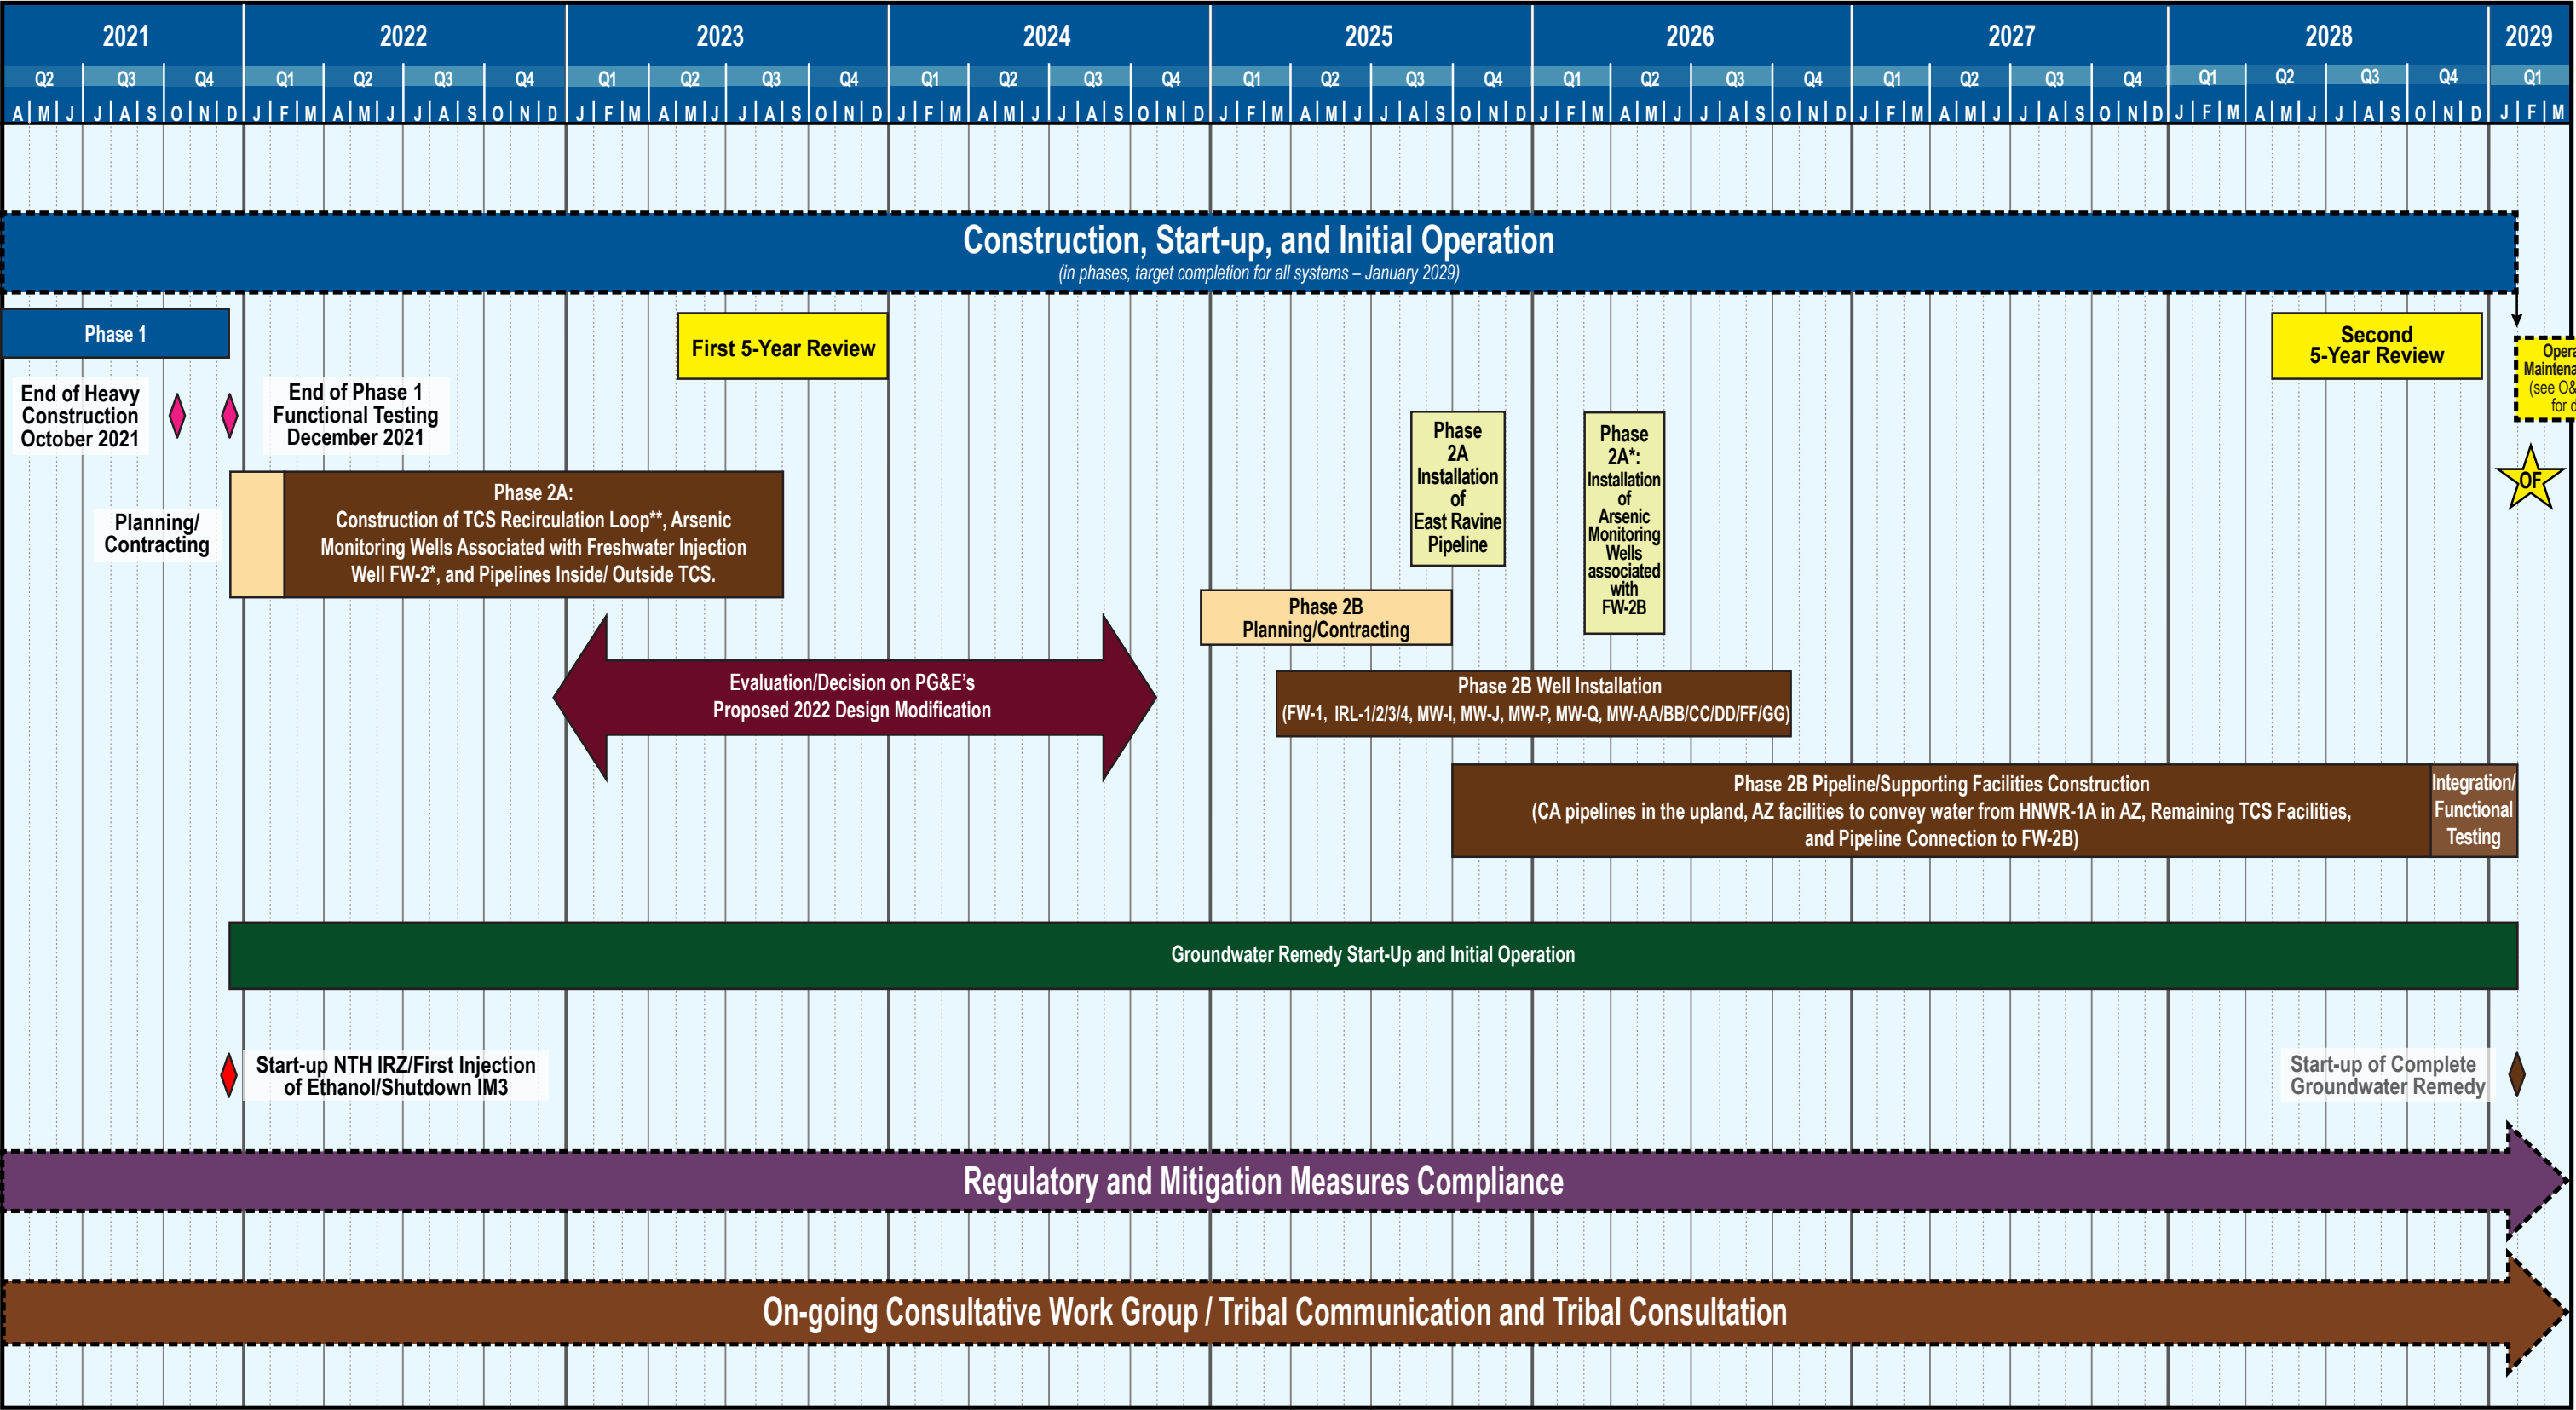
| 2021 | | | 2022 | | | | 2023 | | | | 2024 | | | | 2025 | | | | 2026 | | | | 2027 | | | | 2028 | | | | 2029 |
|---|---|---|---|---|---|---|---|---|---|---|---|---|---|---|---|---|---|---|---|---|---|---|---|---|---|---|---|---|---|---|---|
| Q2 | Q3 | Q4 | Q1 | Q2 | Q3 | Q4 | Q1 | Q2 | Q3 | Q4 | Q1 | Q2 | Q3 | Q4 | Q1 | Q2 | Q3 | Q4 | Q1 | Q2 | Q3 | Q4 | Q1 | Q2 | Q3 | Q4 | Q1 | Q2 | Q3 | Q4 | Q1 |

A M J J A S O N D J F M A M J J A S O N D J F M A M J J A S O N D J F M A M J J A S O N D J F M A M J J A S O N D J F M A M J J A S O N D J F M A M J J A S O N D J F M A M J J A S O N D J F M

Construction, Start-up, and Initial Operation
(in phases, target completion for all systems – January 2029)

Phase 1

End of Heavy Construction October 2021

End of Phase 1 Functional Testing December 2021

First 5-Year Review

Second 5-Year Review

Opera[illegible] Maintena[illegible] (see O&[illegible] for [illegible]

Planning/ Contracting

Phase 2A:
Construction of TCS Recirculation Loop**, Arsenic Monitoring Wells Associated with Freshwater Injection Well FW-2*, and Pipelines Inside/ Outside TCS.

Phase 2A Installation of East Ravine Pipeline

Phase 2A*: Installation of Arsenic Monitoring Wells associated with FW-2B

OF

Phase 2B Planning/Contracting

Evaluation/Decision on PG&E's Proposed 2022 Design Modification

Phase 2B Well Installation
(FW-1, IRL-1/2/3/4, MW-I, MW-J, MW-P, MW-Q, MW-AA/BB/CC/DD/FF/GG)

Phase 2B Pipeline/Supporting Facilities Construction
(CA pipelines in the upland, AZ facilities to convey water from HNWR-1A in AZ, Remaining TCS Facilities, and Pipeline Connection to FW-2B)

Integration/ Functional Testing

Groundwater Remedy Start-Up and Initial Operation

Start-up NTH IRZ/First Injection of Ethanol/Shutdown IM3

Start-up of Complete Groundwater Remedy

Regulatory and Mitigation Measures Compliance

On-going Consultative Work Group / Tribal Communication and Tribal Consultation